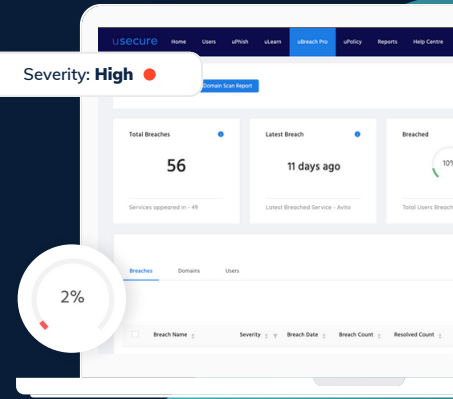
usecure Home Users uPhish uLearn uBreach Pro uPolicy Reports Help Centre

Severity: High

Domain Scan Report

Total Breaches
56
Services appeared in - 49

Latest Breach
11 days ago
Latest Breached Service - Avito

Breached
10%
Total Users Breach

Breaches Domains Users

2%

Breach Name Severity Breach Date Breach Count Resolved Count